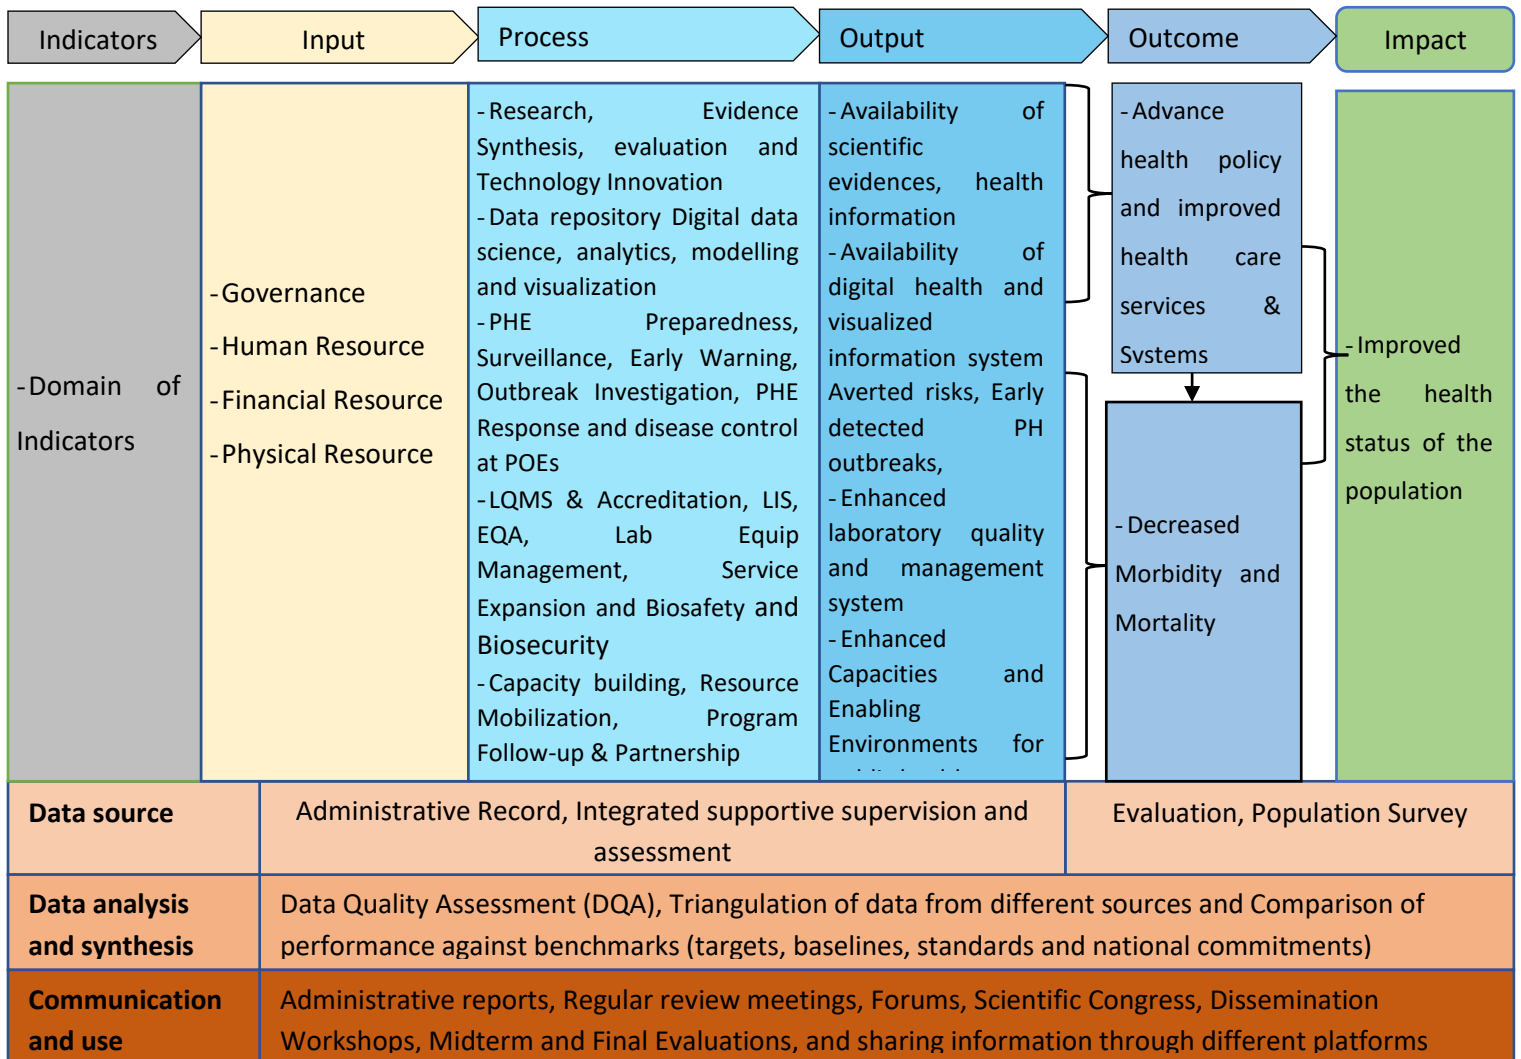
Indicators

Input

Process

Output

Outcome

Impact

- Domain of Indicators

- Governance
- Human Resource
- Financial Resource
- Physical Resource

- Research, Evidence Synthesis, evaluation and Technology Innovation
- Data repository Digital data science, analytics, modelling and visualization
- PHE Preparedness, Surveillance, Early Warning, Outbreak Investigation, PHE Response and disease control at POEs
- LQMS & Accreditation, LIS, EQA, Lab Equip Management, Service Expansion and Biosafety and Biosecurity
- Capacity building, Resource Mobilization, Program Follow-up & Partnership

- Availability of scientific evidences, health information
- Availability of digital health and visualized information system
Averted risks, Early detected PH outbreaks,
- Enhanced laboratory quality and management system
- Enhanced Capacities and Enabling Environments for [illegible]

- Advance health policy and improved health care services & Systems

- Decreased Morbidity and Mortality

- Improved the health status of the population

| Data source | Administrative Record, Integrated supportive supervision and assessment | Evaluation, Population Survey |
|---|---|---|
| Data analysis and synthesis | Data Quality Assessment (DQA), Triangulation of data from different sources and Comparison of performance against benchmarks (targets, baselines, standards and national commitments) | |
| Communication and use | Administrative reports, Regular review meetings, Forums, Scientific Congress, Dissemination Workshops, Midterm and Final Evaluations, and sharing information through different platforms | |